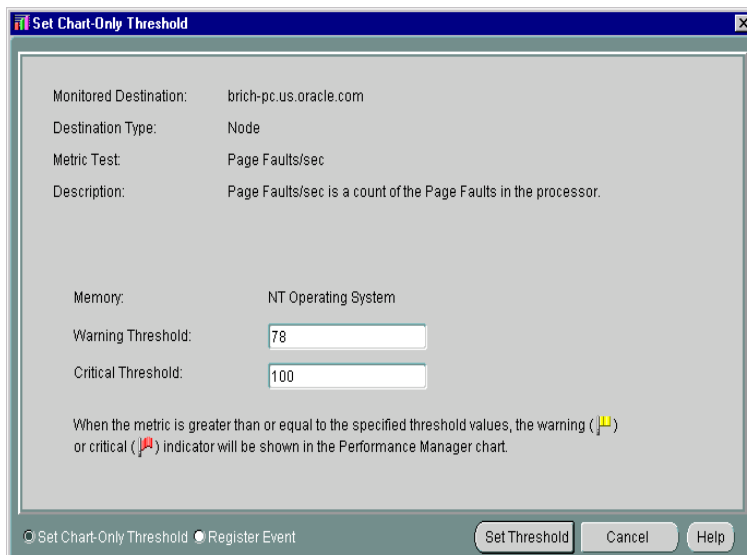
Set Chart-Only Threshold

Monitored Destination: brich-pc.us.oracle.com

Destination Type: Node

Metric Test: Page Faults/sec

Description: Page Faults/sec is a count of the Page Faults in the processor.

Memory: NT Operating System

Warning Threshold: 78

Critical Threshold: 100

When the metric is greater than or equal to the specified threshold values, the warning ( ) or critical ( ) indicator will be shown in the Performance Manager chart.

Set Chart-Only Threshold Register Event

Set Threshold Cancel Help